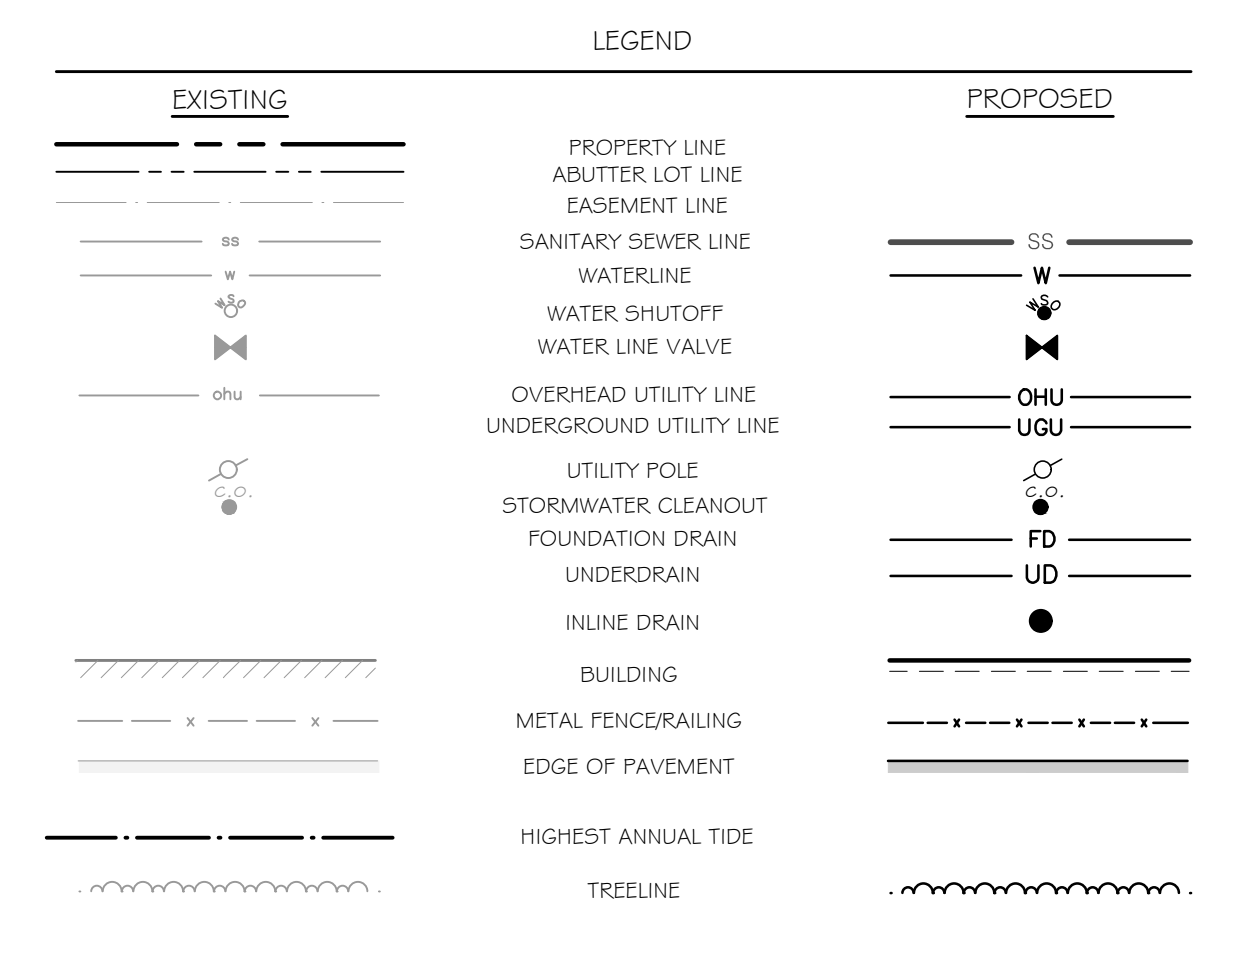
LEGEND

EXISTING

PROPOSED

PROPERTY LINE
ABUTTER LOT LINE
EASEMENT LINE

ss SANITARY SEWER LINE SS

w WATERLINE W

WSO WATER SHUTOFF WSO

WATER LINE VALVE

ohu OVERHEAD UTILITY LINE OHU

UNDERGROUND UTILITY LINE UGU

UTILITY POLE

C.O. STORMWATER CLEANOUT C.O.

FOUNDATION DRAIN FD

UNDERDRAIN UD

INLINE DRAIN

BUILDING

x x METAL FENCE/RAILING x x x x

EDGE OF PAVEMENT

HIGHEST ANNUAL TIDE

TREELINE